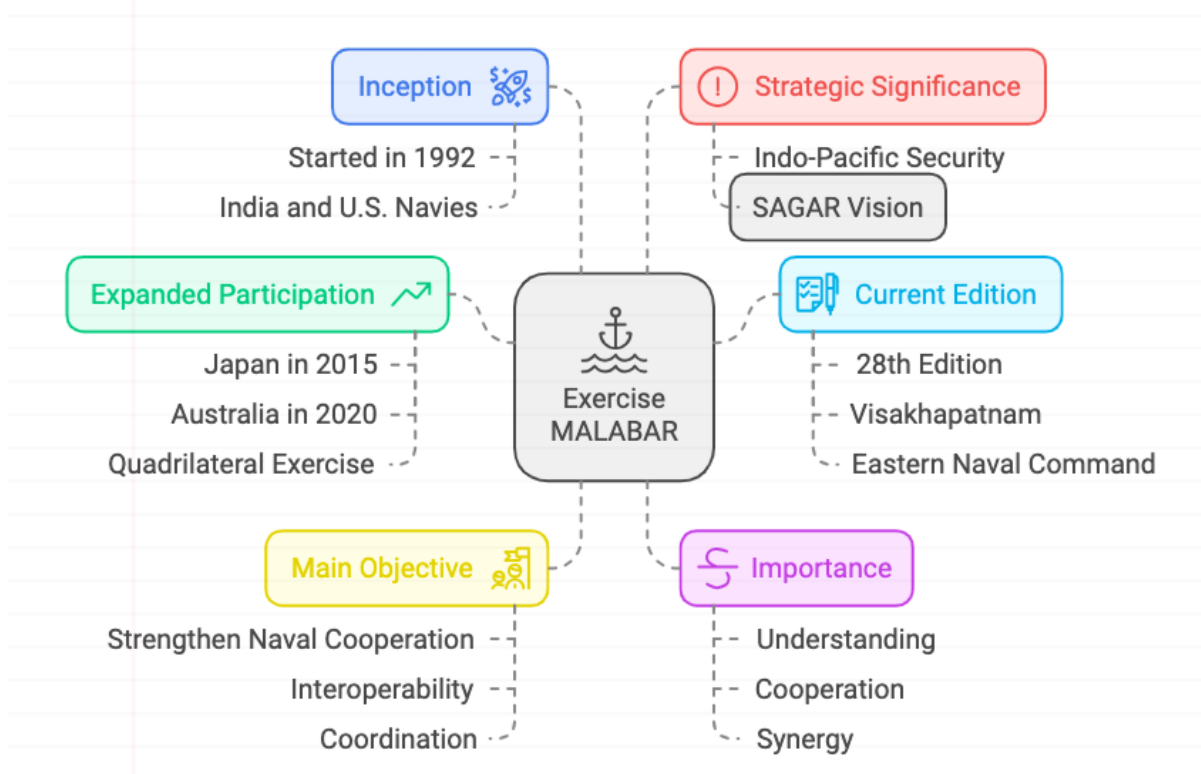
Exercise MALABAR

Inception
Started in 1992
India and U.S. Navies

Strategic Significance
Indo-Pacific Security
SAGAR Vision

Expanded Participation
Japan in 2015
Australia in 2020
Quadrilateral Exercise

Current Edition
28th Edition
Visakhapatnam
Eastern Naval Command

Main Objective
Strengthen Naval Cooperation
Interoperability
Coordination

Importance
Understanding
Cooperation
Synergy